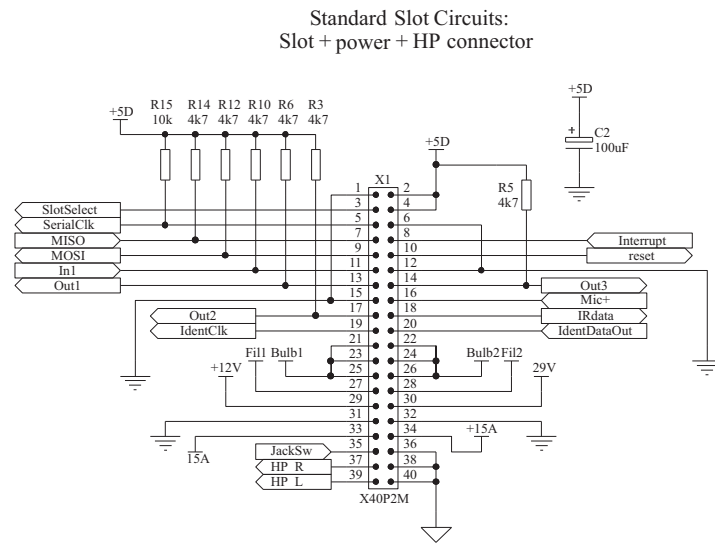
Standard Slot Circuits:
Slot + power + HP connector

+5D
R15 10k
R14 4k7
R12 4k7
R10 4k7
R6 4k7
R3 4k7

+5D
C2 100uF

+5D
X1
R5 4k7

SlotSelect
SerialClk
MISO
MOSI
In1
Out1

1 2
3 4
5 6
7 8
9 10
11 12
13 14
15 16
17 18
19 20
21 22
23 24
25 26
27 28
29 30
31 32
33 34
35 36
37 38
39 40

Interrupt
reset
Out3
Mic+
IRdata
IdentDataOut

Out2
IdentClk

Fil1 Bulb1
Bulb2 Fil2
+12V
29V
+15A
15A
JackSw
HP R
HP L
X40P2M